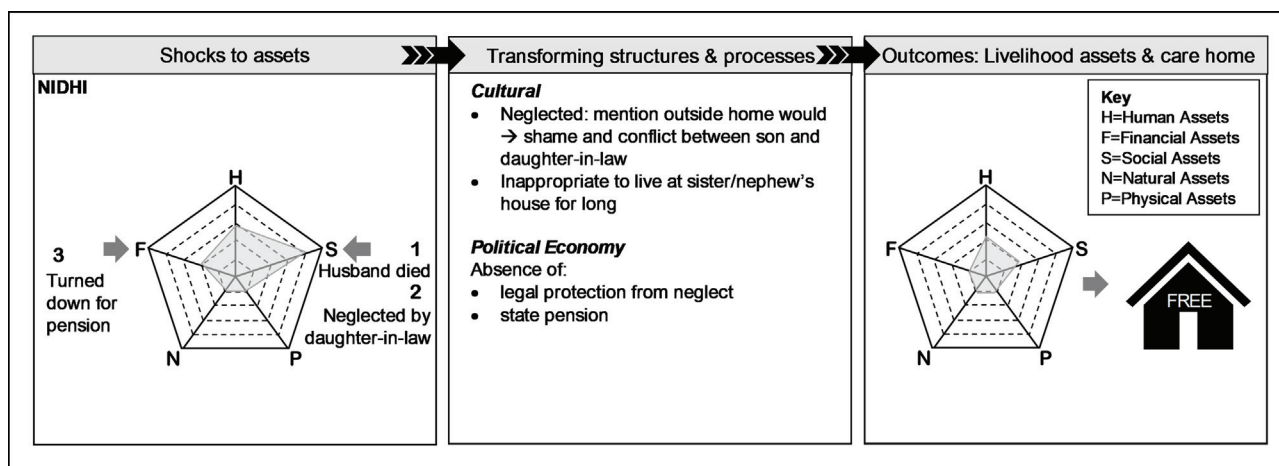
Shocks to assets

NIDHI

H
3 Turned down for pension
F
S
1 Husband died
2 Neglected by daughter-in-law
N
P

Transforming structures & processes

*Cultural*
- Neglected: mention outside home would → shame and conflict between son and daughter-in-law
- Inappropriate to live at sister/nephew's house for long

*Political Economy*
Absence of:
- legal protection from neglect
- state pension

Outcomes: Livelihood assets & care home

Key
H=Human Assets
F=Financial Assets
S=Social Assets
N=Natural Assets
P=Physical Assets

H
F
S
N
P

FREE